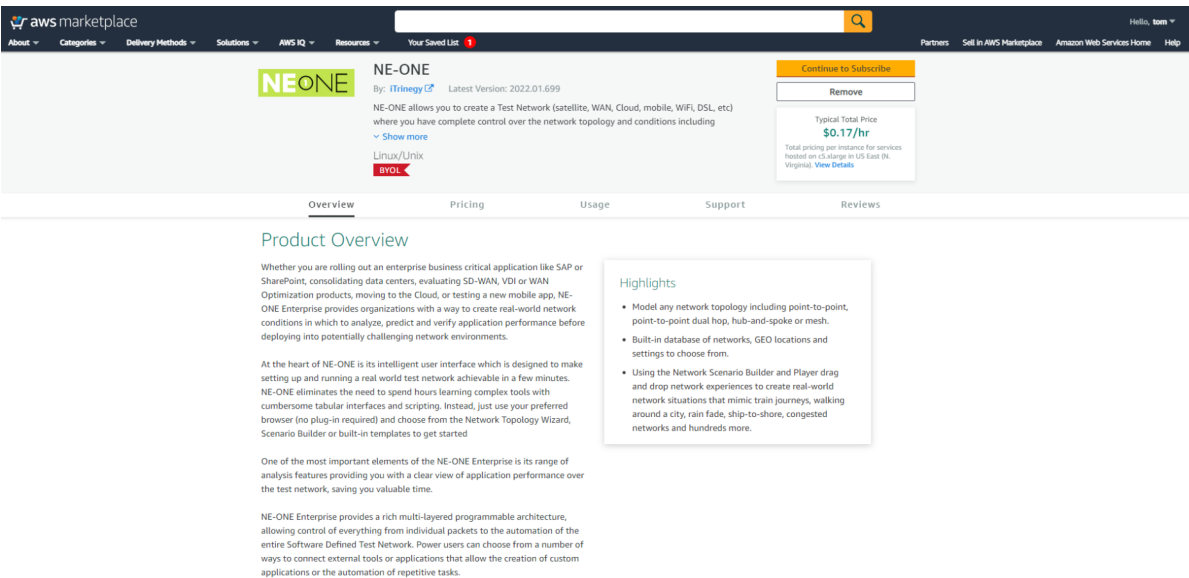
aws marketplace

Hello, tom

About Categories Delivery Methods Solutions AWS IQ Resources Your Saved List 1

Partners Sell in AWS Marketplace Amazon Web Services Home Help

NEONE

NE-ONE

By: iTrinegy Latest Version: 2022.01.699

NE-ONE allows you to create a Test Network (satellite, WAN, Cloud, mobile, WiFi, DSL, etc) where you have complete control over the network topology and conditions including

Show more

Linux/Unix

BYOL

Continue to Subscribe

Remove

Typical Total Price

$0.17/hr

Total pricing per instance for services hosted on c5.xlarge in US East (N. Virginia). View Details

Overview Pricing Usage Support Reviews

Product Overview

Whether you are rolling out an enterprise business critical application like SAP or SharePoint, consolidating data centers, evaluating SD-WAN, VDI or WAN Optimization products, moving to the Cloud, or testing a new mobile app, NE-ONE Enterprise provides organizations with a way to create real-world network conditions in which to analyze, predict and verify application performance before deploying into potentially challenging network environments.

At the heart of NE-ONE is its intelligent user interface which is designed to make setting up and running a real world test network achievable in a few minutes. NE-ONE eliminates the need to spend hours learning complex tools with cumbersome tabular interfaces and scripting. Instead, just use your preferred browser (no plug-in required) and choose from the Network Topology Wizard, Scenario Builder or built-in templates to get started

One of the most important elements of the NE-ONE Enterprise is its range of analysis features providing you with a clear view of application performance over the test network, saving you valuable time.

NE-ONE Enterprise provides a rich multi-layered programmable architecture, allowing control of everything from individual packets to the automation of the entire Software Defined Test Network. Power users can choose from a number of ways to connect external tools or applications that allow the creation of custom applications or the automation of repetitive tasks.

Highlights

• Model any network topology including point-to-point, point-to-point dual hop, hub-and-spoke or mesh.

• Built-in database of networks, GEO locations and settings to choose from.

• Using the Network Scenario Builder and Player drag and drop network experiences to create real-world network situations that mimic train journeys, walking around a city, rain fade, ship-to-shore, congested networks and hundreds more.